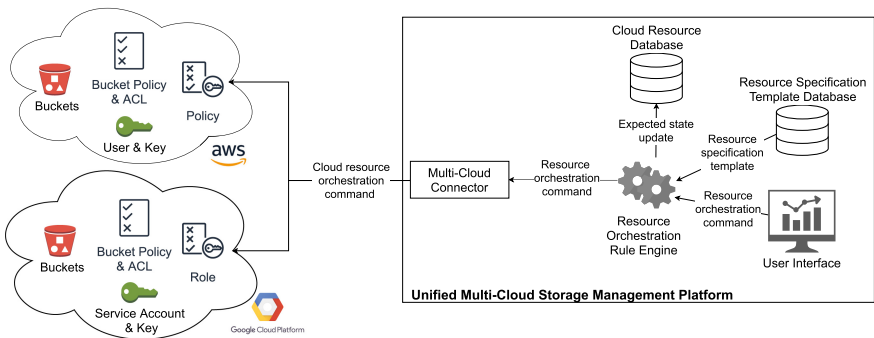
Buckets

Bucket Policy & ACL

Policy

User & Key

aws

Buckets

Bucket Policy & ACL

Role

Service Account & Key

Google Cloud Platform

Cloud resource orchestration command

Multi-Cloud Connector

Resource orchestration command

Cloud Resource Database

Expected state update

Resource Specification Template Database

Resource specification template

Resource Orchestration Rule Engine

Resource orchestration command

User Interface

Unified Multi-Cloud Storage Management Platform